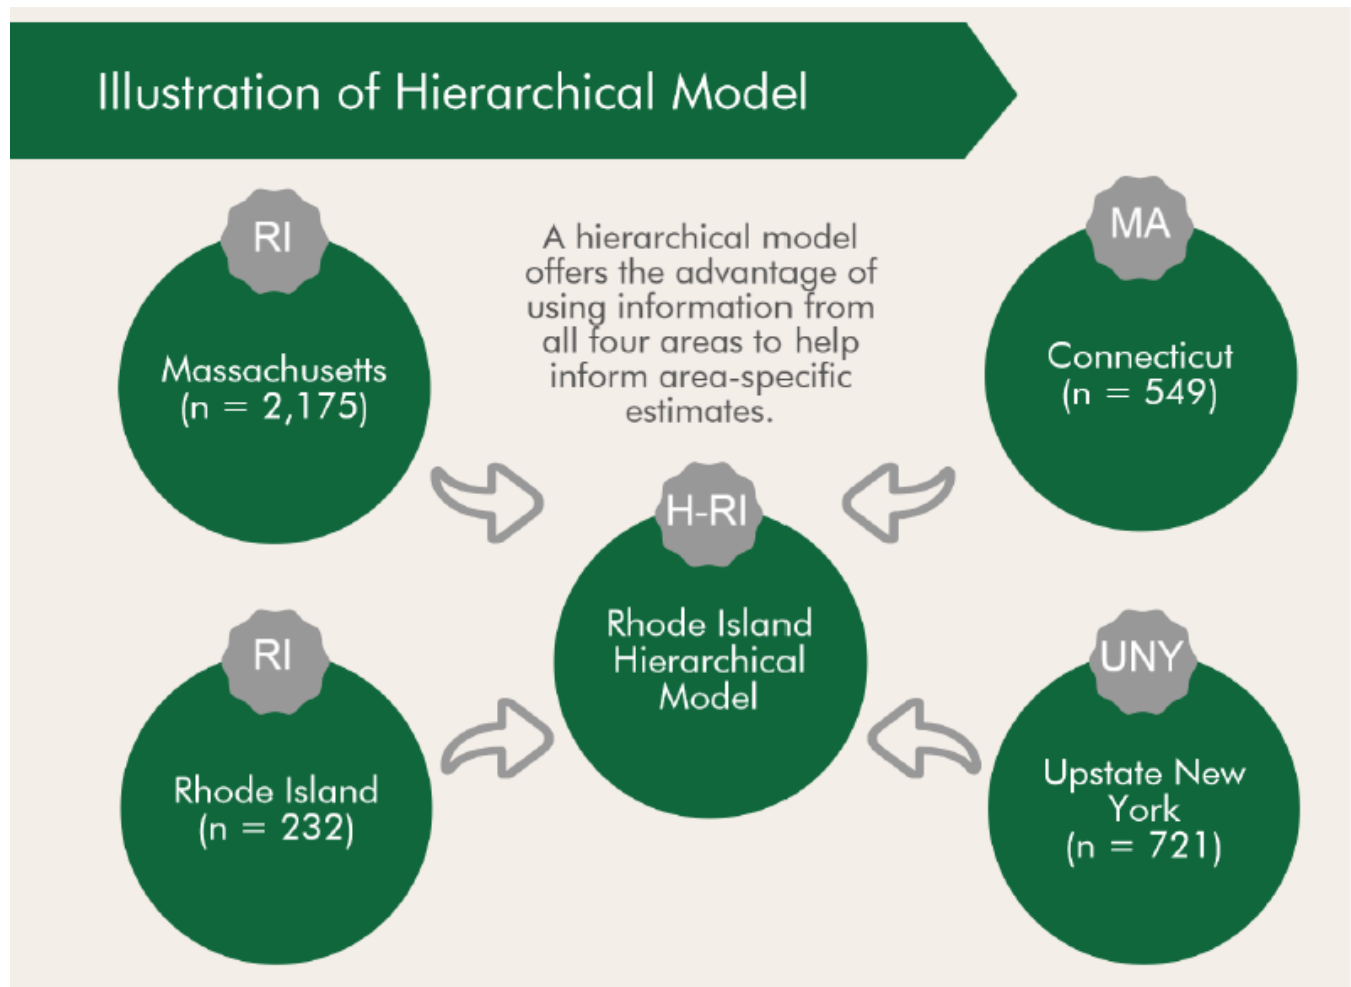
Illustration of Hierarchical Model

RI

Massachusetts (n = 2,175)

A hierarchical model offers the advantage of using information from all four areas to help inform area-specific estimates.

MA

Connecticut (n = 549)

H-RI

Rhode Island Hierarchical Model

RI

Rhode Island (n = 232)

UNY

Upstate New York (n = 721)